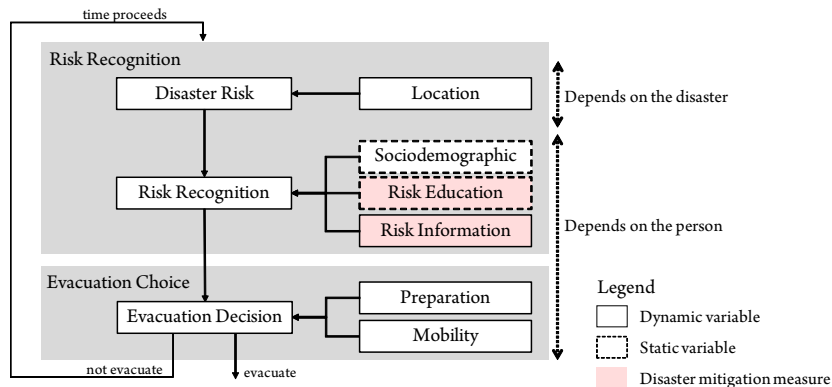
time proceeds

Risk Recognition

Disaster Risk

Location

Depends on the disaster

Sociodemographic

Risk Recognition

Risk Education

Risk Information

Depends on the person

Evacuation Choice

Preparation

Evacuation Decision

Mobility

not evacuate

evacuate

Legend

Dynamic variable

Static variable

Disaster mitigation measure